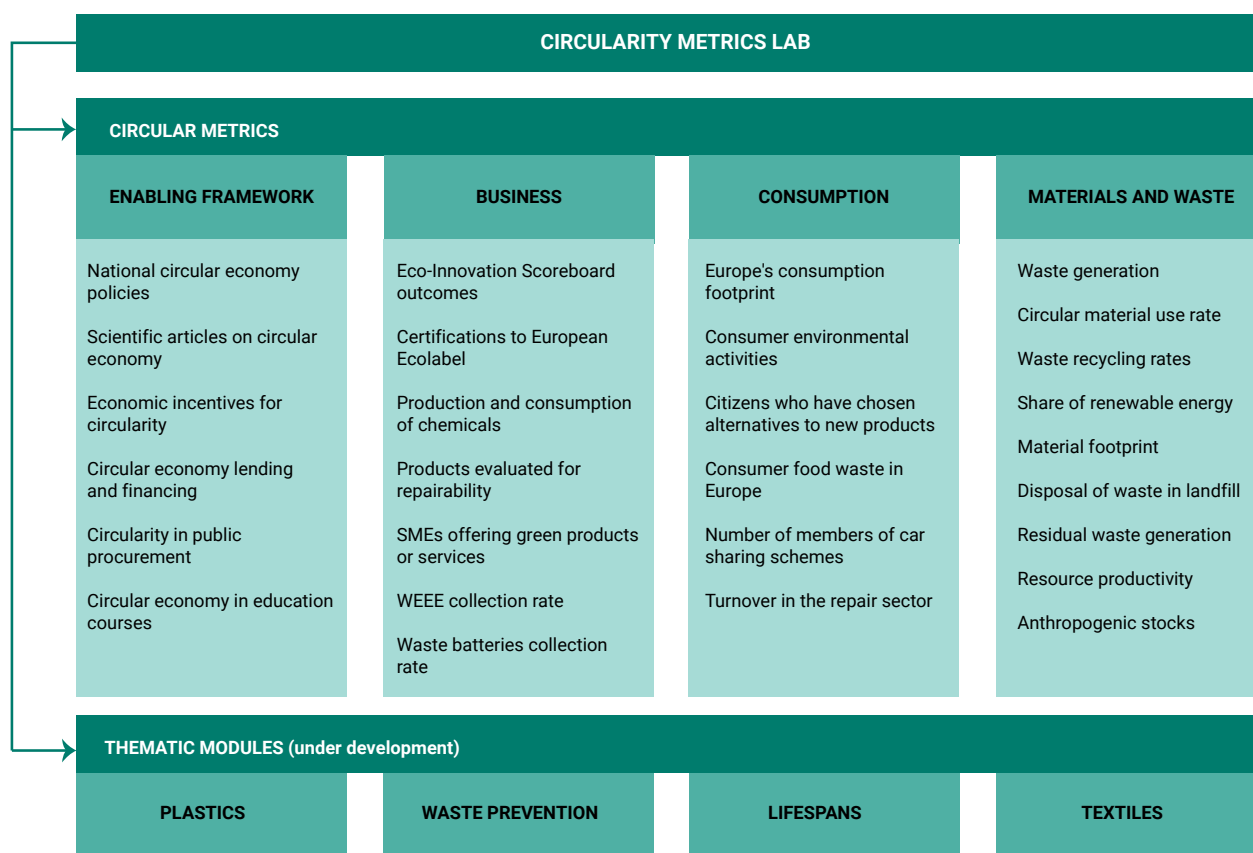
CIRCULARITY METRICS LAB

CIRCULAR METRICS

ENABLING FRAMEWORK

National circular economy policies

Scientific articles on circular economy

Economic incentives for circularity

Circular economy lending and financing

Circularity in public procurement

Circular economy in education courses

BUSINESS

Eco-Innovation Scoreboard outcomes

Certifications to European Ecolabel

Production and consumption of chemicals

Products evaluated for repairability

SMEs offering green products or services

WEEE collection rate

Waste batteries collection rate

CONSUMPTION

Europe's consumption footprint

Consumer environmental activities

Citizens who have chosen alternatives to new products

Consumer food waste in Europe

Number of members of car sharing schemes

Turnover in the repair sector

MATERIALS AND WASTE

Waste generation

Circular material use rate

Waste recycling rates

Share of renewable energy

Material footprint

Disposal of waste in landfill

Residual waste generation

Resource productivity

Anthropogenic stocks

THEMATIC MODULES (under development)

PLASTICS

WASTE PREVENTION

LIFESPANS

TEXTILES